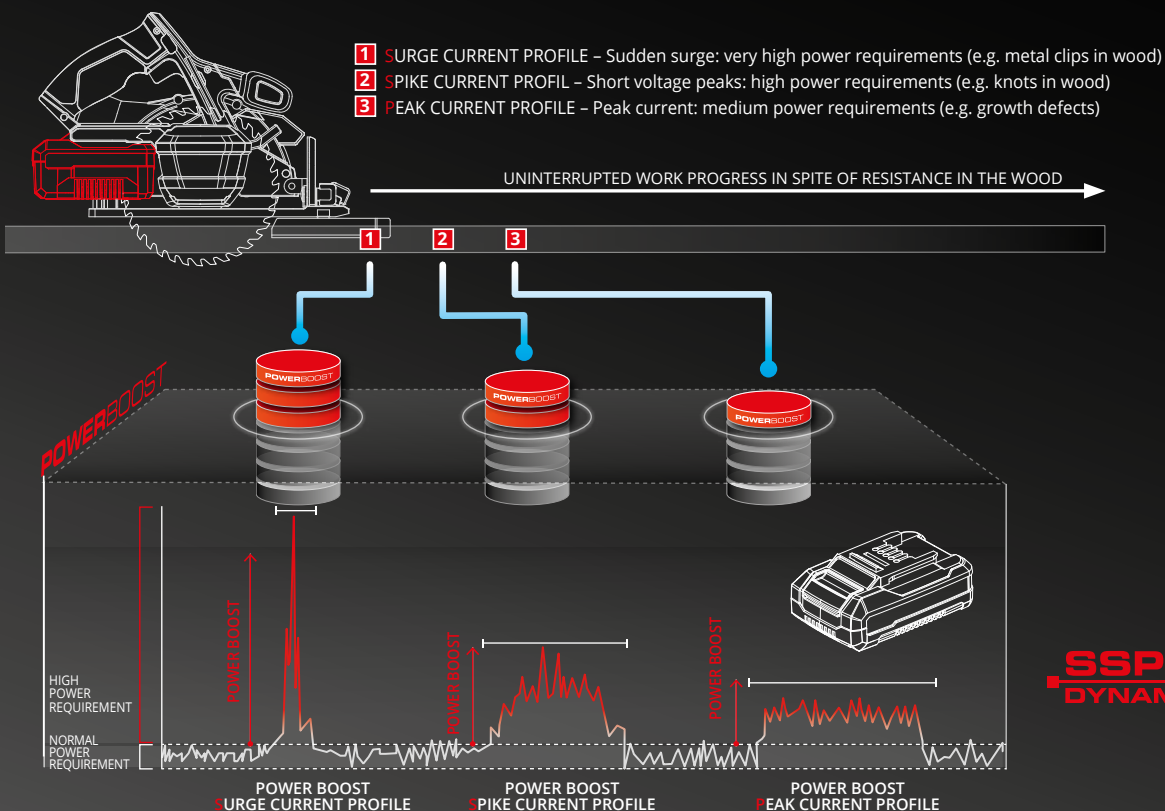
1 SURGE CURRENT PROFILE – Sudden surge: very high power requirements (e.g. metal clips in wood)
2 SPIKE CURRENT PROFIL – Short voltage peaks: high power requirements (e.g. knots in wood)
3 PEAK CURRENT PROFILE – Peak current: medium power requirements (e.g. growth defects)

UNINTERRUPTED WORK PROGRESS IN SPITE OF RESISTANCE IN THE WOOD

1 2 3

POWERBOOST

POWERBOOST POWERBOOST POWERBOOST

HIGH POWER REQUIREMENT

NORMAL POWER REQUIREMENT

POWER BOOST POWER BOOST POWER BOOST

SSP DYNAM

POWER BOOST
SURGE CURRENT PROFILE

POWER BOOST
SPIKE CURRENT PROFILE

POWER BOOST
PEAK CURRENT PROFILE